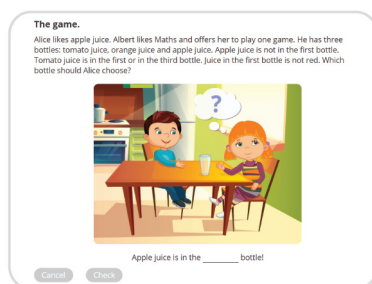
The game.

Alice likes apple juice. Albert likes Maths and offers her to play one game. He has three bottles: tomato juice, orange juice and apple juice. Apple juice is not in the first bottle. Tomato juice is in the first or in the third bottle. Juice in the first bottle is not red. Which bottle should Alice choose?

?

Apple juice is in the ________ bottle!

Cancel Check